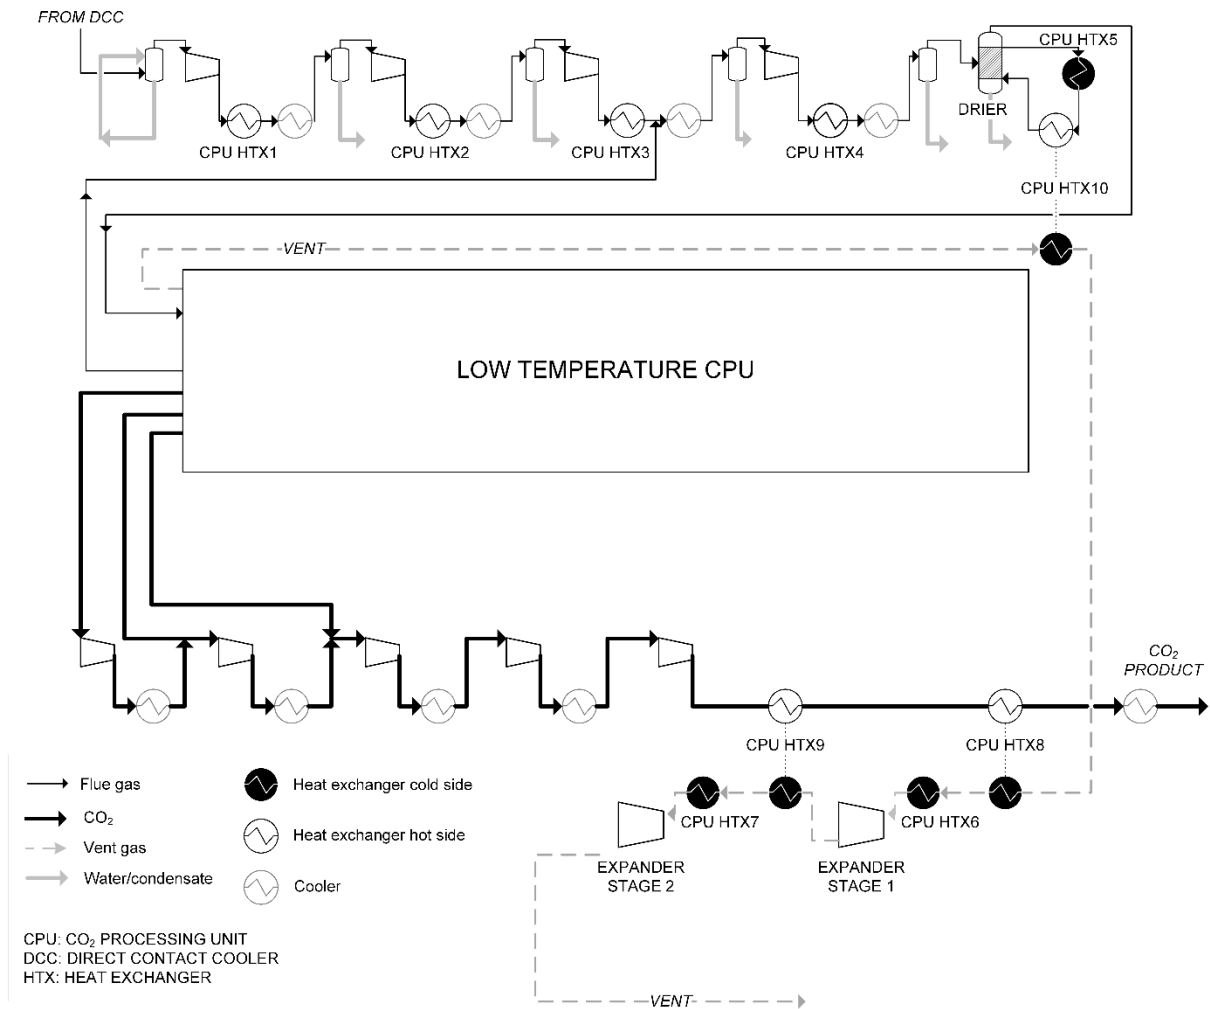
FROM DCC

CPU HTX5

DRIER

CPU HTX1

CPU HTX2

CPU HTX3

CPU HTX4

CPU HTX10

VENT

LOW TEMPERATURE CPU

$CO_2$ PRODUCT

CPU HTX9

CPU HTX8

CPU HTX7

CPU HTX6

EXPANDER STAGE 2

EXPANDER STAGE 1

VENT

Flue gas

$CO_2$

Vent gas

Water/condensate

Heat exchanger cold side

Heat exchanger hot side

Cooler

CPU: $CO_2$ PROCESSING UNIT
DCC: DIRECT CONTACT COOLER
HTX: HEAT EXCHANGER